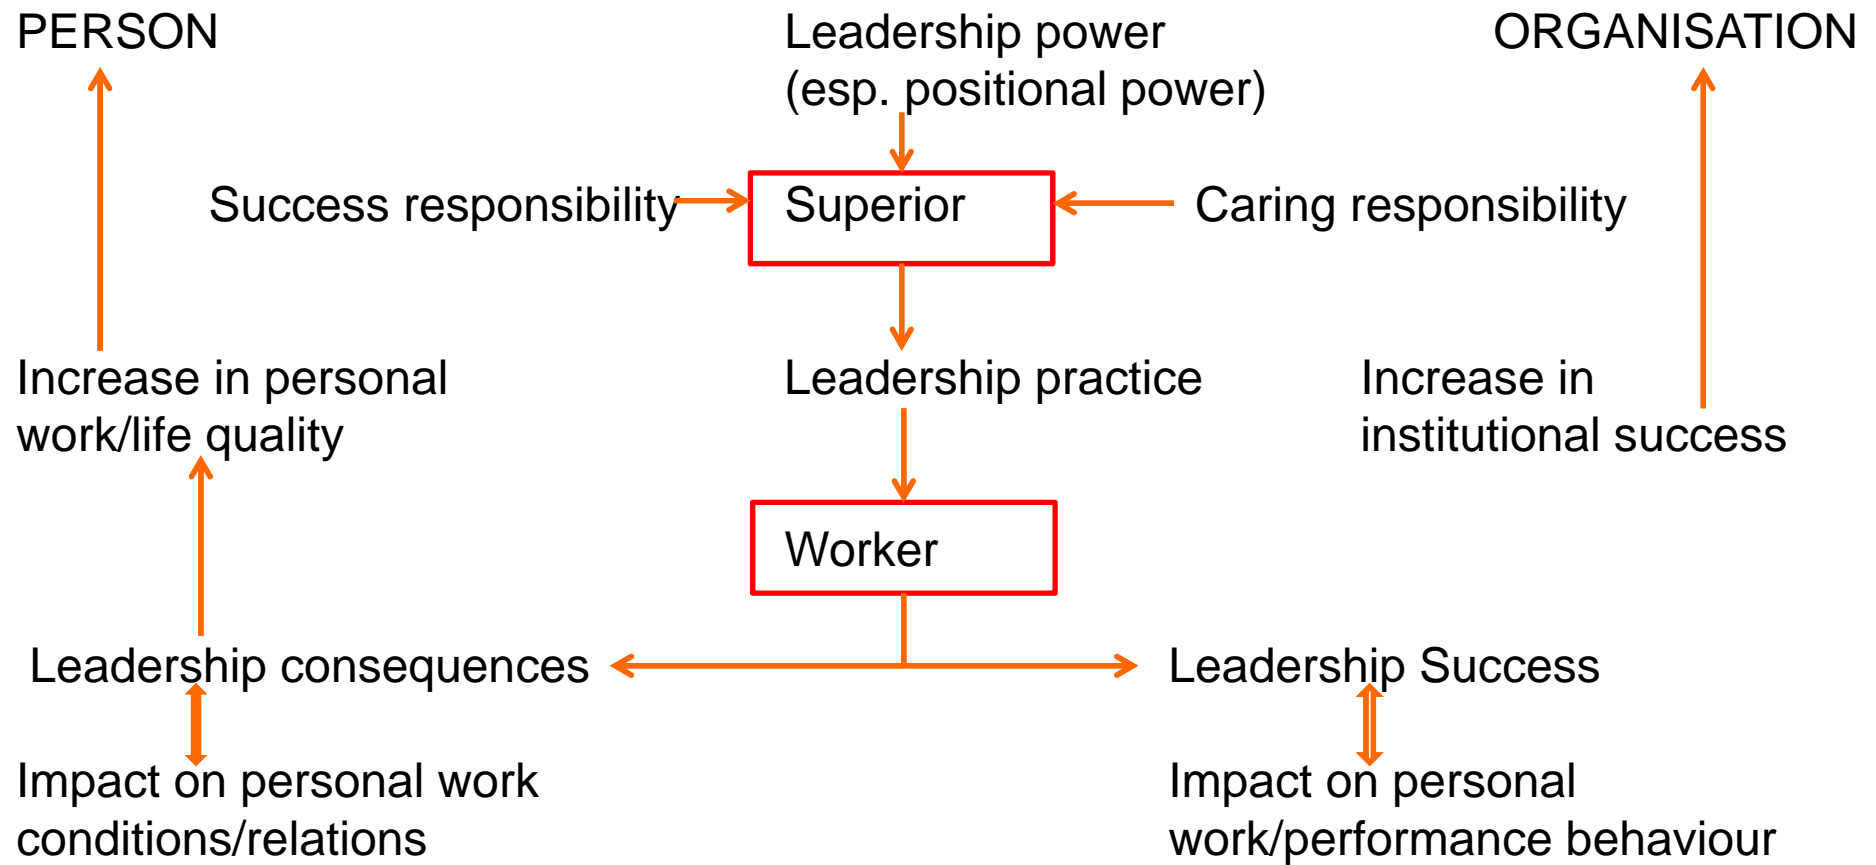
PERSON

Leadership power (esp. positional power)

ORGANISATION

Success responsibility

Superior

Caring responsibility

Increase in personal work/life quality

Leadership practice

Increase in institutional success

Worker

Leadership consequences

Leadership Success

Impact on personal work conditions/relations

Impact on personal work/performance behaviour